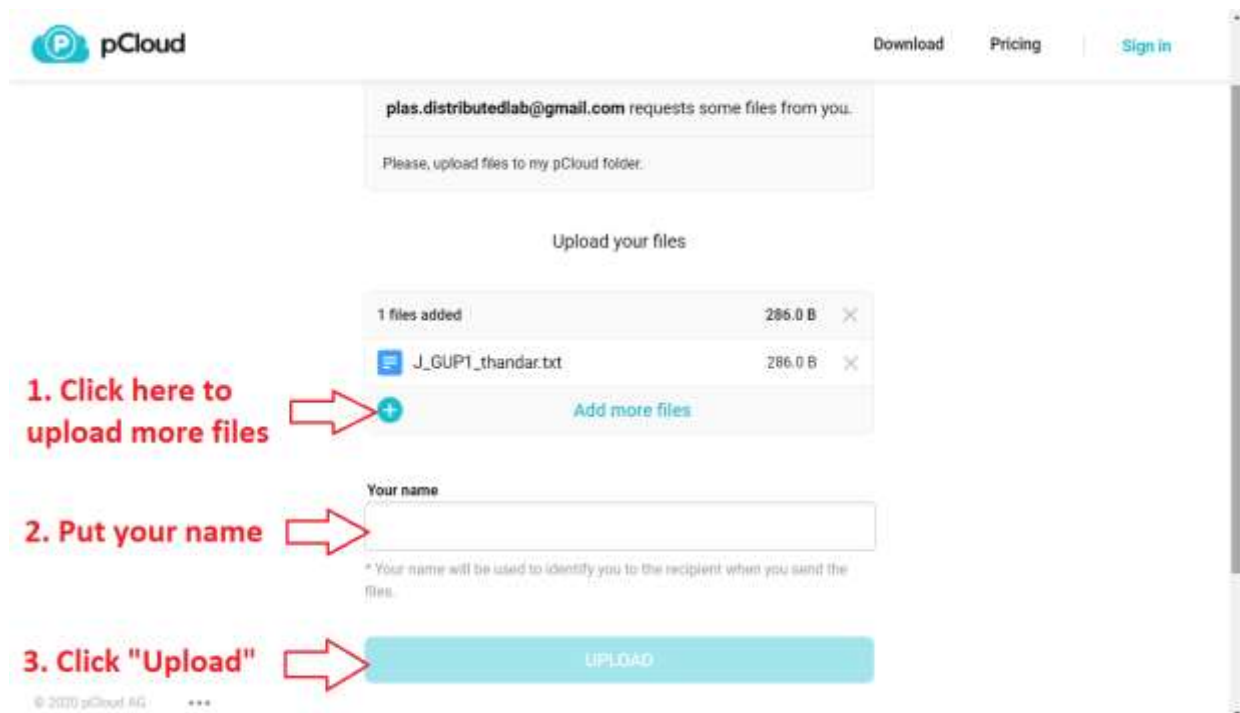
pCloud

Download Pricing Sign in

plas.distributedlab@gmail.com requests some files from you.

Please, upload files to my pCloud folder.

Upload your files

1 files added 286.0 B

J_GUP1_thandar.txt 286.0 B

1. Click here to upload more files

Add more files

Your name

2. Put your name

* Your name will be used to identify you to the recipient when you send the files.

3. Click "Upload"

UPLOAD

© 2020 pCloud AG •••